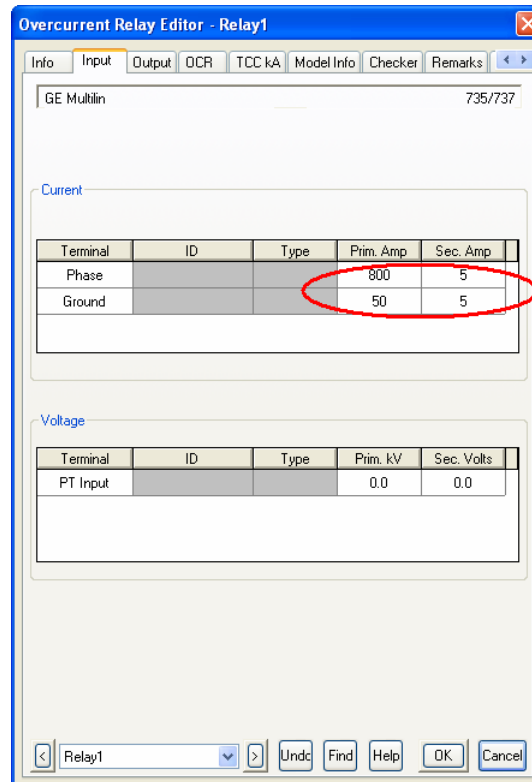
Overcurrent Relay Editor - Relay1

Info | Input | Output | OCR | TCC kA | Model Info | Checker | Remarks

GE Multilin 735/737

Current

| Terminal | ID | Type | Prim. Amp | Sec. Amp |
|---|---|---|---|---|
| Phase | | | 800 | 5 |
| Ground | | | 50 | 5 |

Voltage

| Terminal | ID | Type | Prim. kV | Sec. Volts |
|---|---|---|---|---|
| PT Input | | | 0.0 | 0.0 |

< Relay1 > Undo Find Help OK Cancel